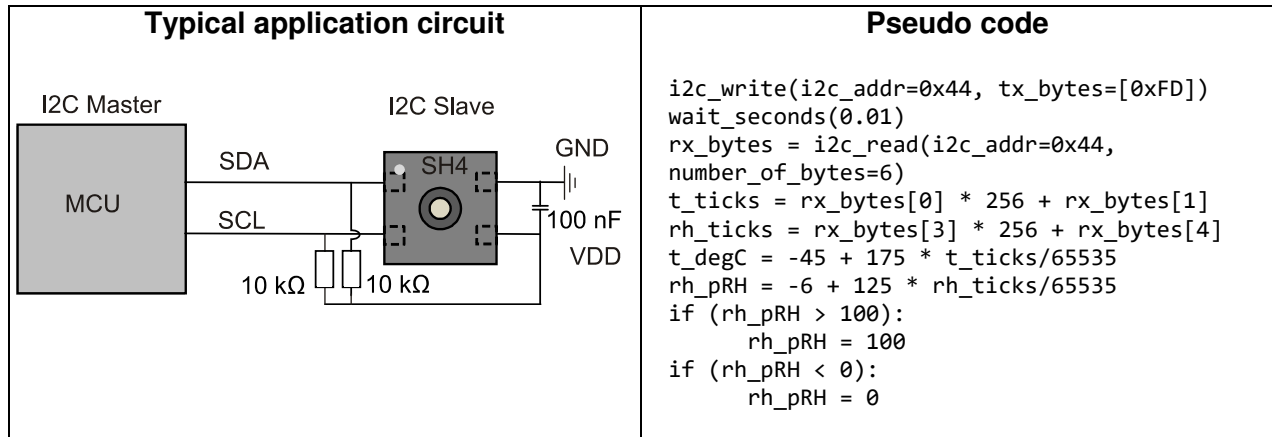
| Typical application circuit | Pseudo code |
|---|---|
| I2C Master I2C Slave MCU SDA SCL SH4 GND 100 nF VDD 10 kΩ 10 kΩ | i2c_write(i2c_addr=0x44, tx_bytes=[0xFD]) wait_seconds(0.01) rx_bytes = i2c_read(i2c_addr=0x44, number_of_bytes=6) t_ticks = rx_bytes[0] * 256 + rx_bytes[1] rh_ticks = rx_bytes[3] * 256 + rx_bytes[4] t_degC = -45 + 175 * t_ticks/65535 rh_pRH = -6 + 125 * rh_ticks/65535 if (rh_pRH > 100): rh_pRH = 100 if (rh_pRH < 0): rh_pRH = 0 |